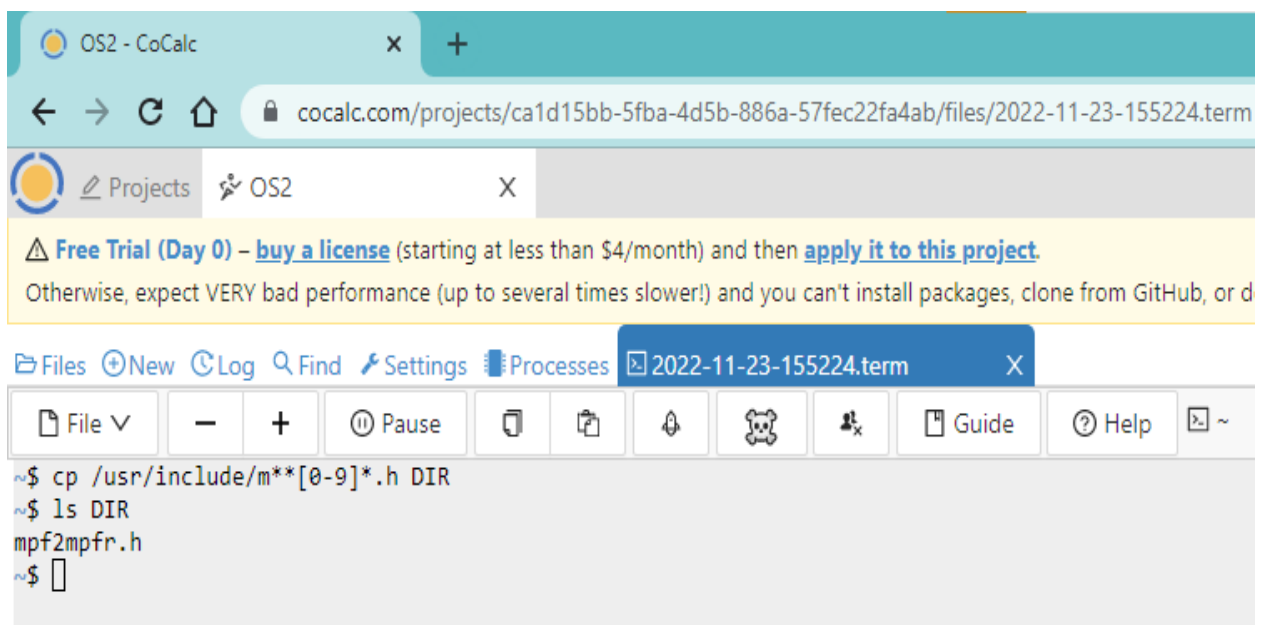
OS2 - CoCalc ×
+

cocalc.com/projects/ca1d15bb-5fba-4d5b-886a-57fec22fa4ab/files/2022-11-23-155224.term

Projects OS2 X

⚠ Free Trial (Day 0) – buy a license (starting at less than $4/month) and then apply it to this project.
Otherwise, expect VERY bad performance (up to several times slower!) and you can't install packages, clone from GitHub, or d

Files New Log Find Settings Processes 2022-11-23-155224.term X

File ∨ − + Pause Guide Help ~

~$ cp /usr/include/m**[0-9]*.h DIR
~$ ls DIR
mpf2mpfr.h
~$